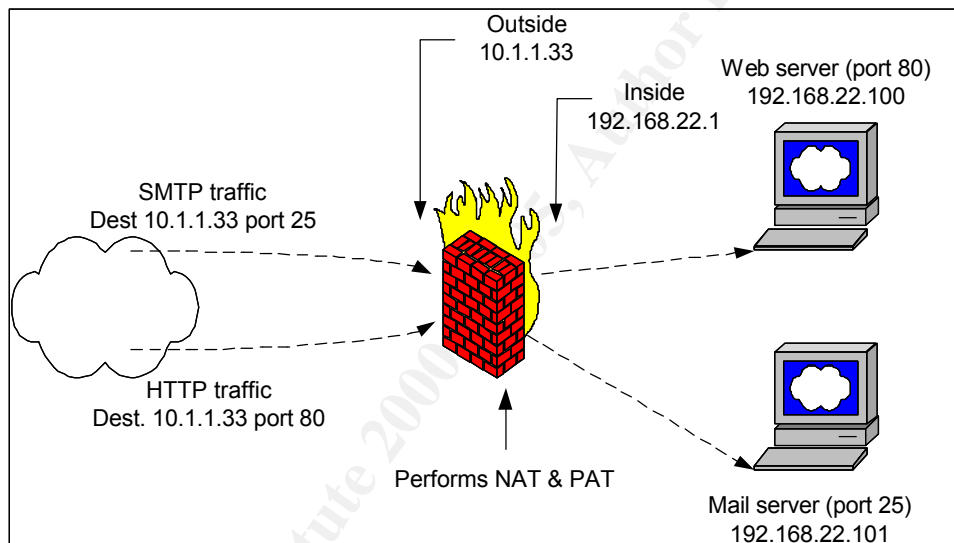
Outside
10.1.1.33

Inside
192.168.22.1

Web server (port 80)
192.168.22.100

SMTP traffic
Dest 10.1.1.33 port 25

HTTP traffic
Dest. 10.1.1.33 port 80

Performs NAT & PAT

Mail server (port 25)
192.168.22.101

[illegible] Institute 2000 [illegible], Author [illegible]